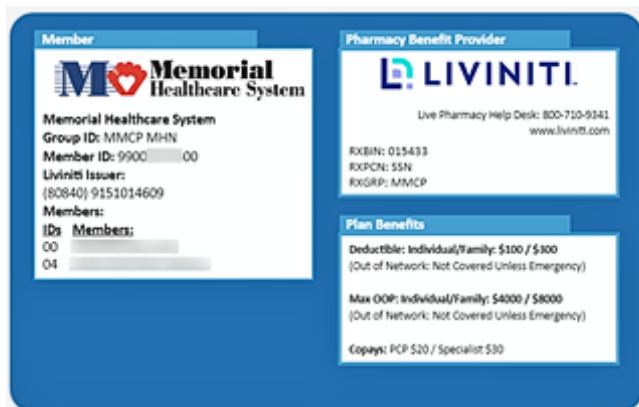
Member

Memorial Healthcare System

Memorial Healthcare System
Group ID: MMCP MHN
Member ID: 9900 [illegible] 00
Liviniti Issuer:
(80840) 9151014609
Members:
IDs Members:
00 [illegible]
04 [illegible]

Pharmacy Benefit Provider

LIVINITI

Live Pharmacy Help Desk: 800-710-9341
www.liviniti.com

RXBIN: 015433
RXPCN: SSN
RXGRP: MMCP

Plan Benefits

Deductible: Individual/Family: $100 / $300
(Out of Network: Not Covered Unless Emergency)

Max OOP: Individual/Family: $4000 / $8000
(Out of Network: Not Covered Unless Emergency)

Copays: PCP $20 / Specialist $30